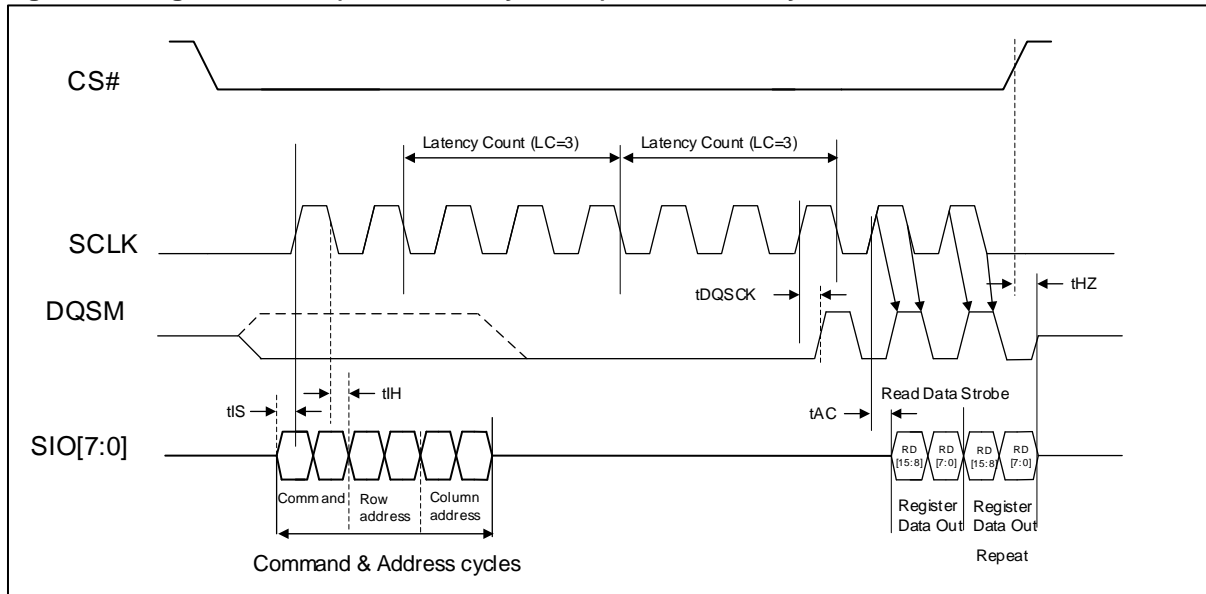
CS#

Latency Count (LC=3)

Latency Count (LC=3)

SCLK

tDQSCK

tHZ

DQSM

tIS

tIH

tAC

Read Data Strobe

SIO[7:0]

RD [15:8]

RD [7:0]

RD [15:8]

RD [7:0]

Command

Row address

Column address

Register Data Out

Register Data Out

Repeat

Command & Address cycles